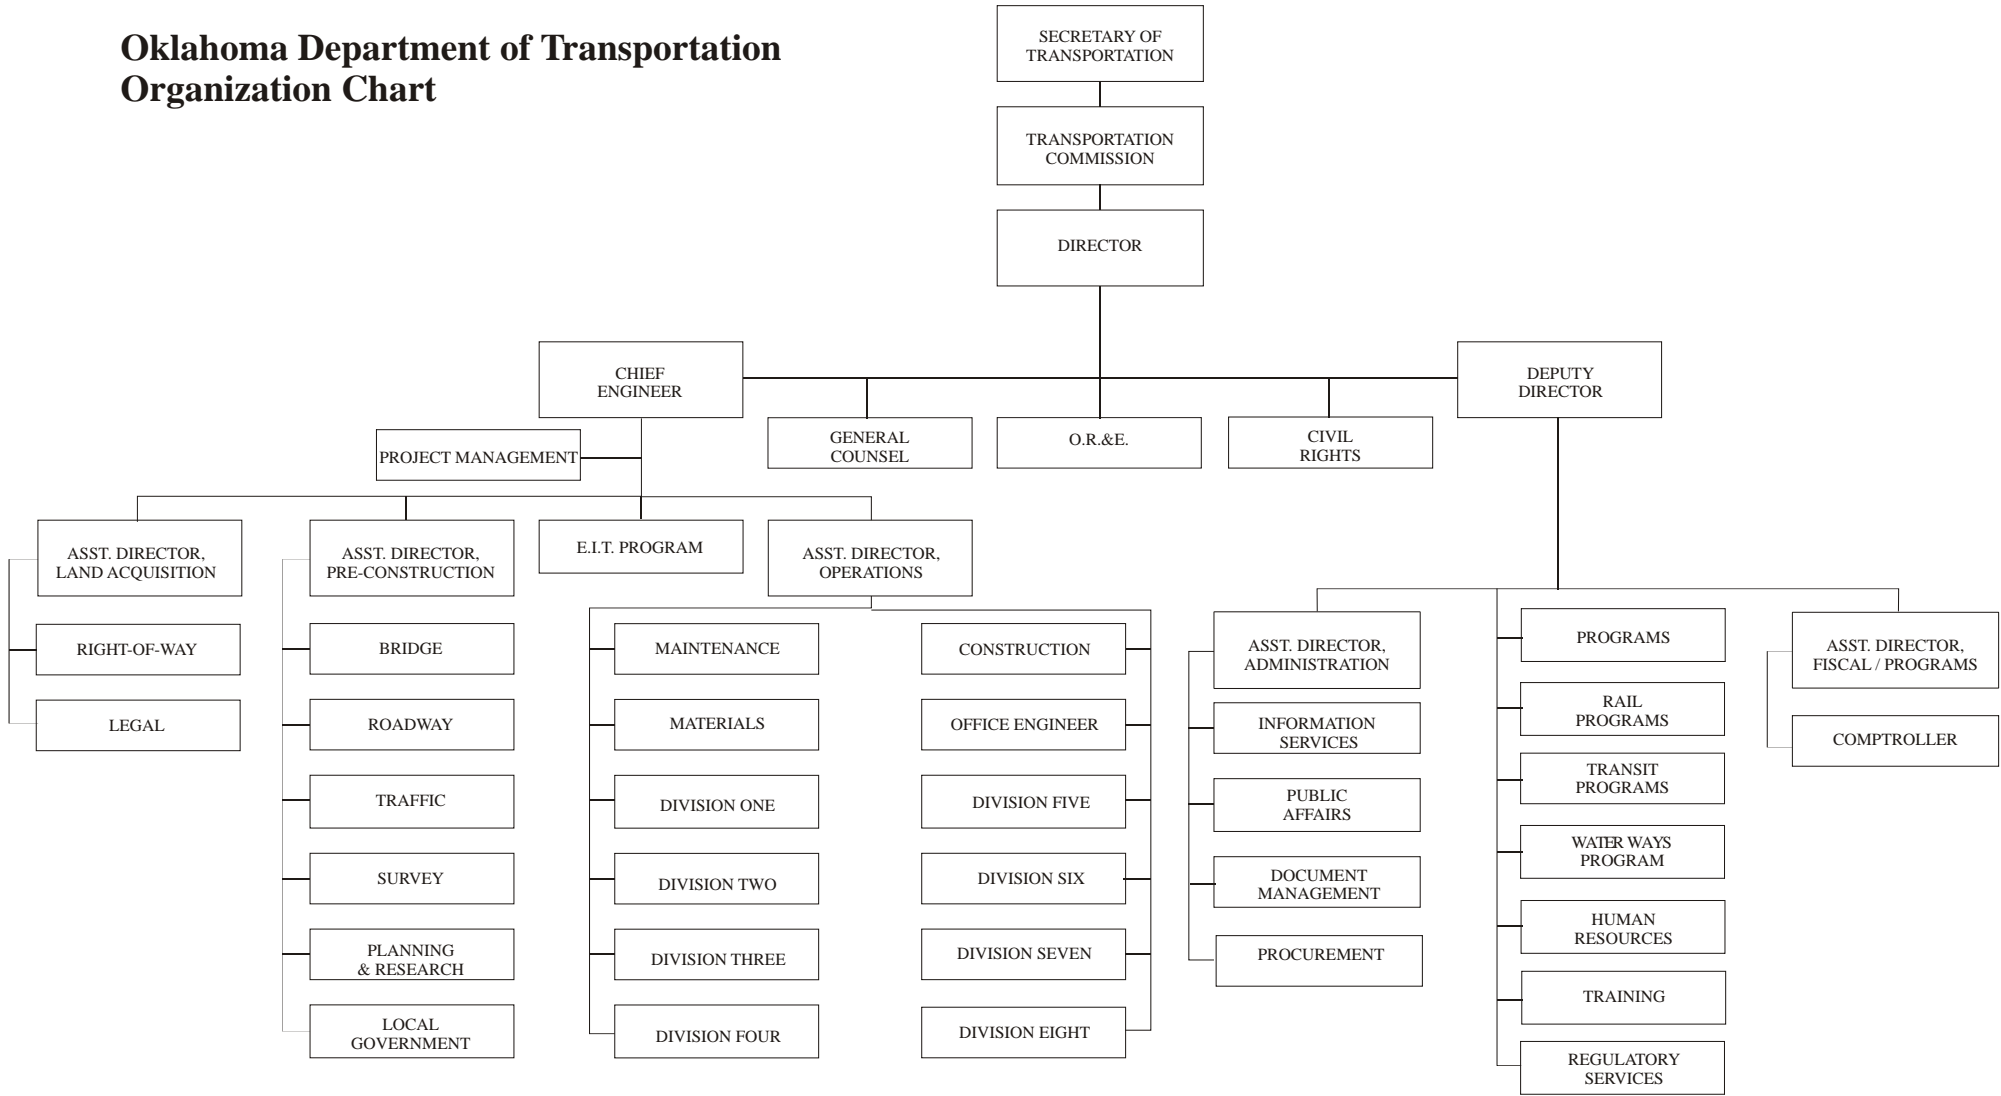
Oklahoma Department of Transportation
Organization Chart

SECRETARY OF TRANSPORTATION

TRANSPORTATION COMMISSION

DIRECTOR

CHIEF ENGINEER

GENERAL COUNSEL

O.R.&E.

CIVIL RIGHTS

DEPUTY DIRECTOR

PROJECT MANAGEMENT

ASST. DIRECTOR, LAND ACQUISITION

RIGHT-OF-WAY

LEGAL

ASST. DIRECTOR, PRE-CONSTRUCTION

BRIDGE

ROADWAY

TRAFFIC

SURVEY

PLANNING & RESEARCH

LOCAL GOVERNMENT

E.I.T. PROGRAM

ASST. DIRECTOR, OPERATIONS

MAINTENANCE

MATERIALS

DIVISION ONE

DIVISION TWO

DIVISION THREE

DIVISION FOUR

CONSTRUCTION

OFFICE ENGINEER

DIVISION FIVE

DIVISION SIX

DIVISION SEVEN

DIVISION EIGHT

ASST. DIRECTOR, ADMINISTRATION

INFORMATION SERVICES

PUBLIC AFFAIRS

DOCUMENT MANAGEMENT

PROCUREMENT

PROGRAMS

RAIL PROGRAMS

TRANSIT PROGRAMS

WATER WAYS PROGRAM

HUMAN RESOURCES

TRAINING

REGULATORY SERVICES

ASST. DIRECTOR, FISCAL / PROGRAMS

COMPTROLLER